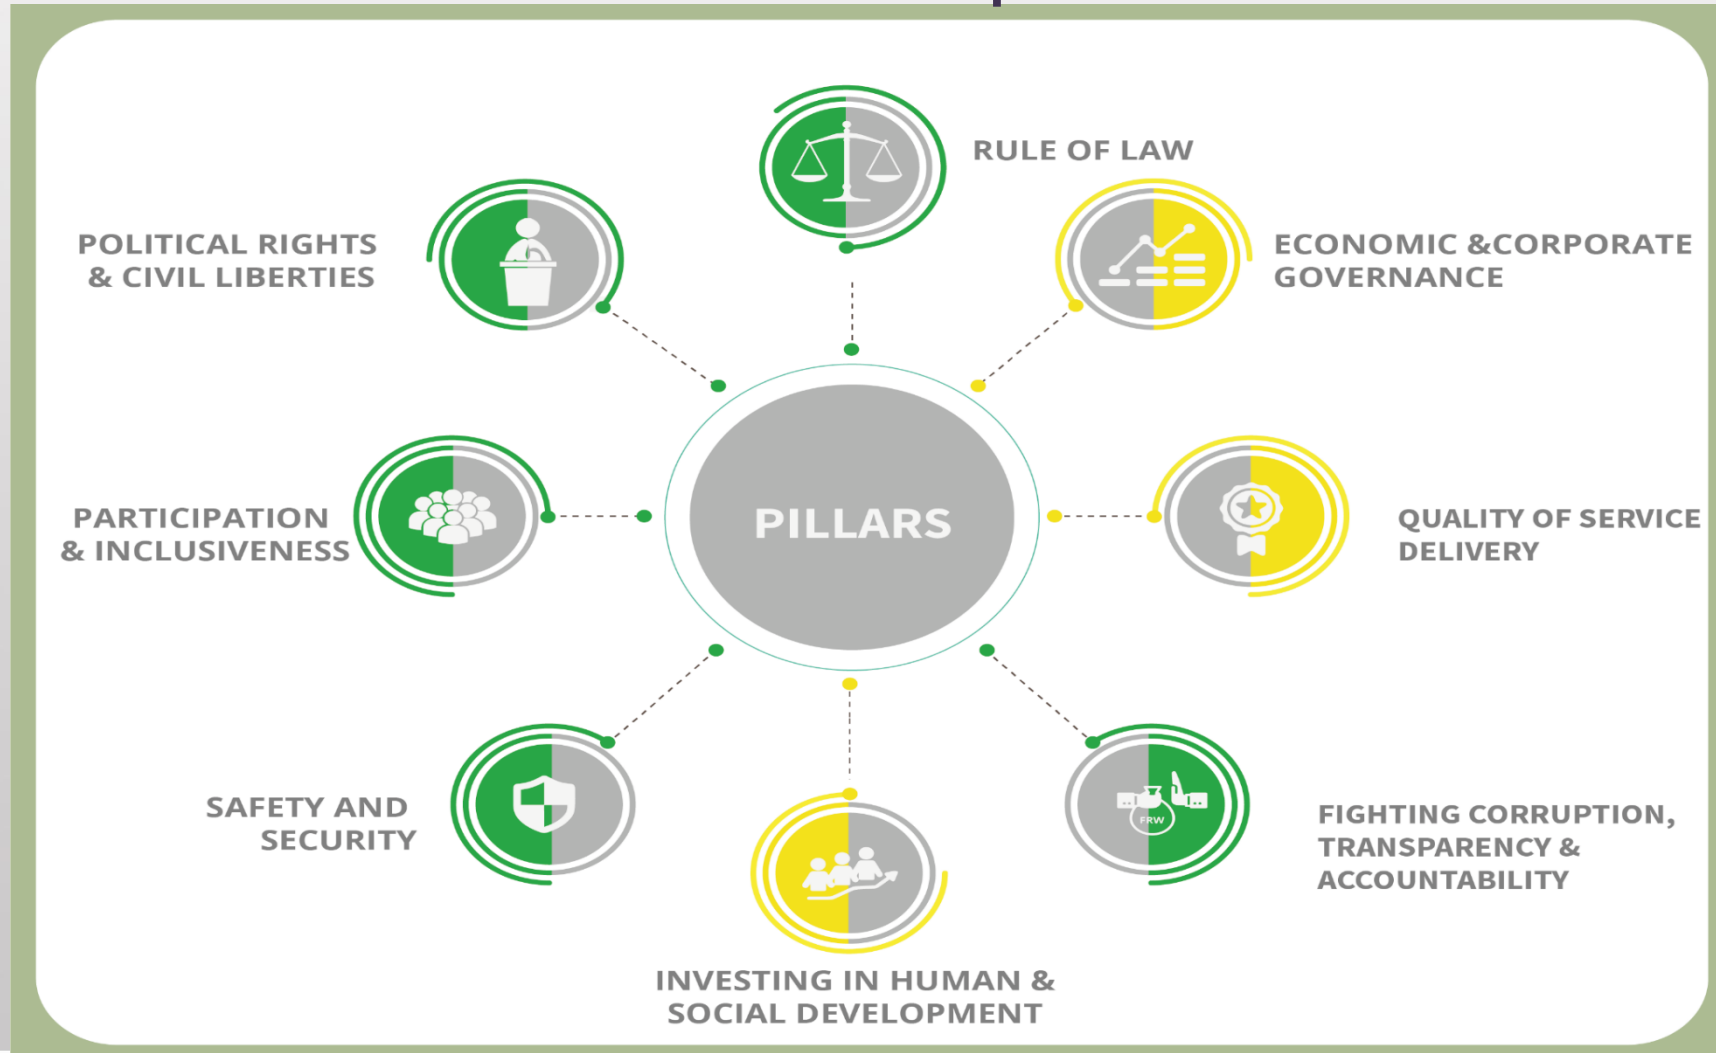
RULE OF LAW

POLITICAL RIGHTS & CIVIL LIBERTIES

ECONOMIC &CORPORATE GOVERNANCE

PARTICIPATION & INCLUSIVENESS

PILLARS

QUALITY OF SERVICE DELIVERY

SAFETY AND SECURITY

FRW

FIGHTING CORRUPTION, TRANSPARENCY & ACCOUNTABILITY

INVESTING IN HUMAN & SOCIAL DEVELOPMENT